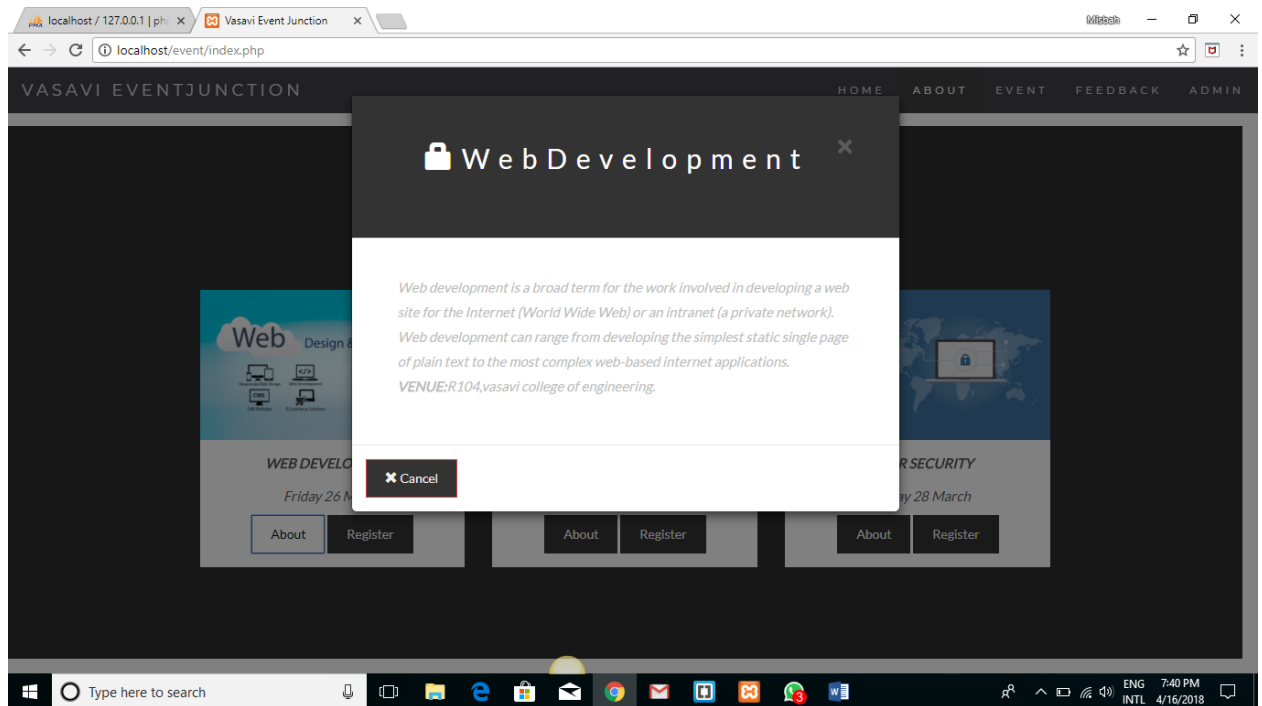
localhost / 127.0.0.1 | ph ×
Vasavi Event Junction ×

Misbah

localhost/event/index.php

VASAVI EVENTJUNCTION

HOME ABOUT EVENT FEEDBACK ADMIN

WebDevelopment

×

Web development is a broad term for the work involved in developing a web site for the Internet (World Wide Web) or an intranet (a private network). Web development can range from developing the simplest static single page of plain text to the most complex web-based internet applications. VENUE:R104,vasavi college of engineering.

✖ Cancel

Web Design &

WEB DEVELO

Friday 26 M

About Register

About Register

R SECURITY

ay 28 March

About Register

Type here to search

3

ENG INTL 7:40 PM 4/16/2018